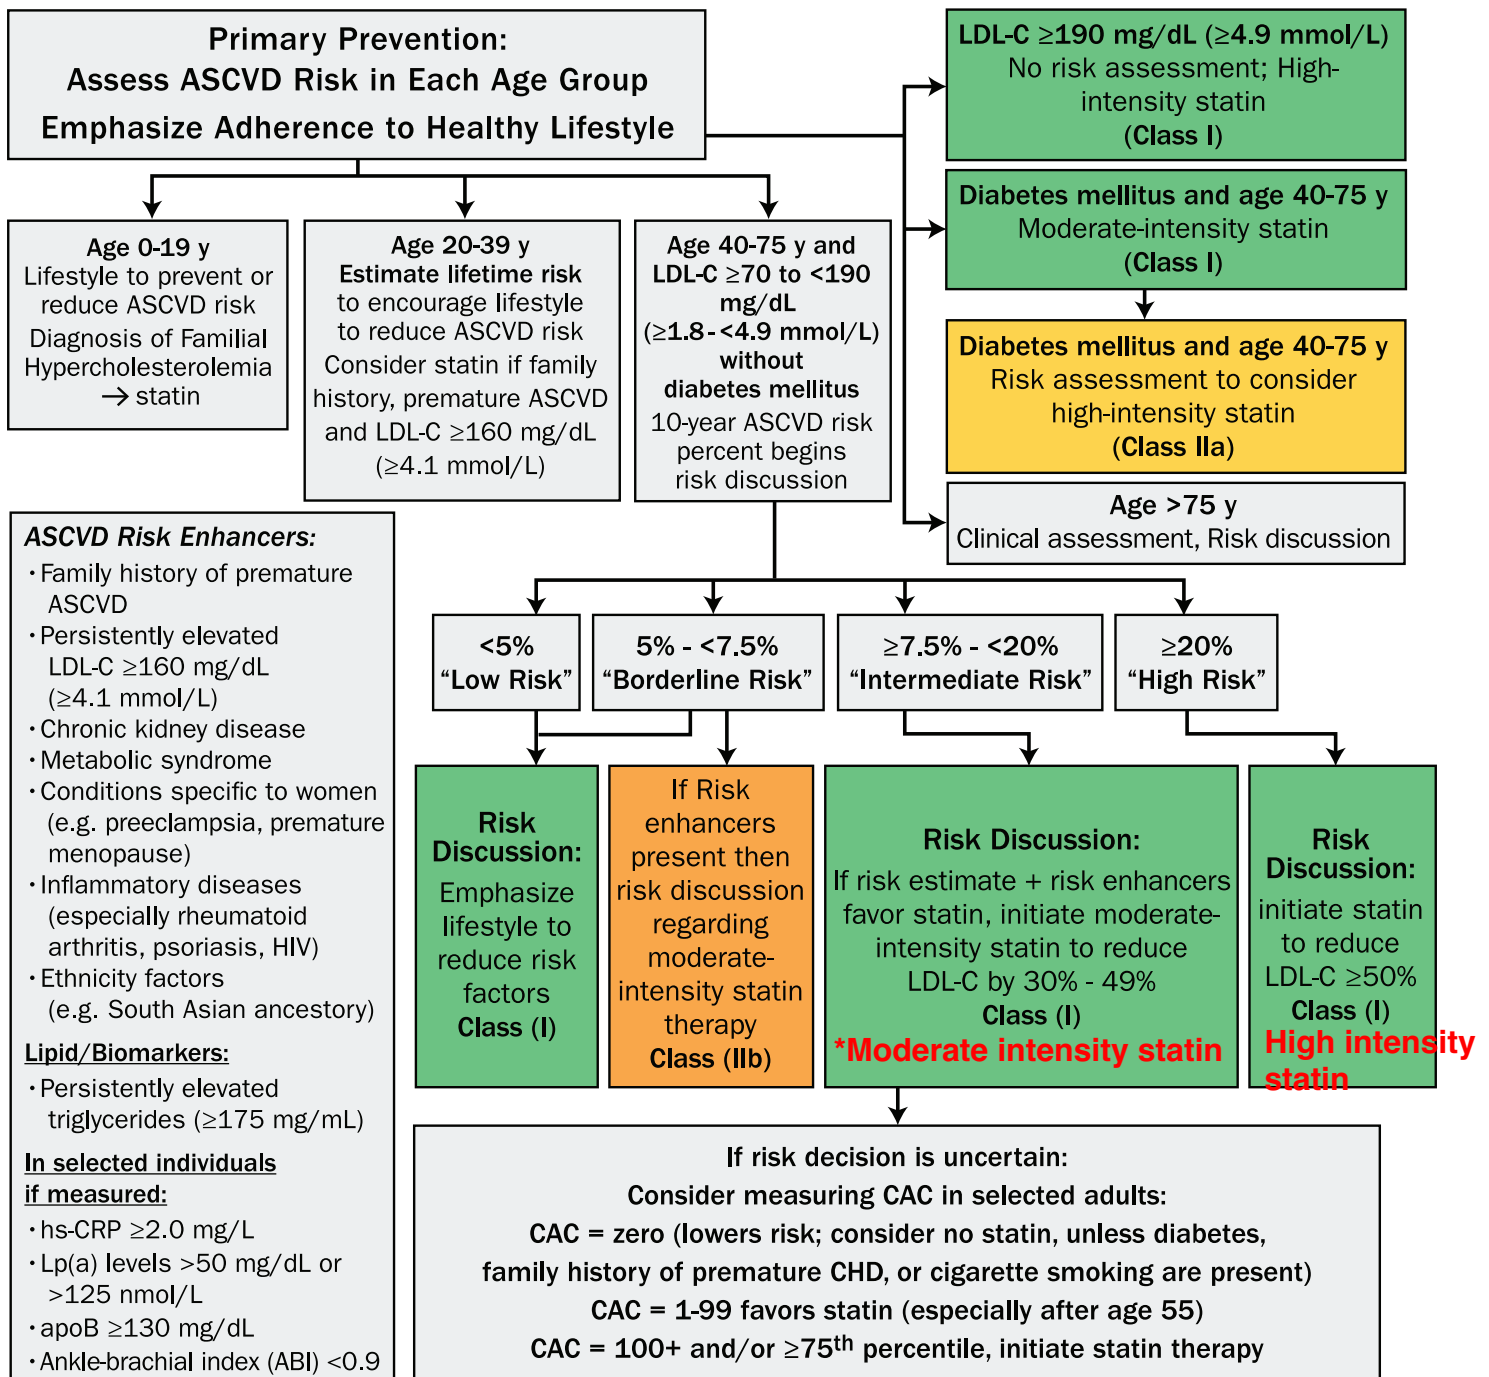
Primary Prevention:
Assess ASCVD Risk in Each Age Group
Emphasize Adherence to Healthy Lifestyle

LDL-C ≥190 mg/dL (≥4.9 mmol/L)
No risk assessment; High-intensity statin
(Class I)

Diabetes mellitus and age 40-75 y
Moderate-intensity statin
(Class I)

Diabetes mellitus and age 40-75 y
Risk assessment to consider high-intensity statin
(Class IIa)

Age >75 y
Clinical assessment, Risk discussion

Age 0-19 y
Lifestyle to prevent or reduce ASCVD risk
Diagnosis of Familial Hypercholesterolemia
→ statin

Age 20-39 y
Estimate lifetime risk
to encourage lifestyle to reduce ASCVD risk
Consider statin if family history, premature ASCVD and LDL-C ≥160 mg/dL (≥4.1 mmol/L)

Age 40-75 y and LDL-C ≥70 to <190 mg/dL (≥1.8-<4.9 mmol/L) without diabetes mellitus
10-year ASCVD risk percent begins risk discussion

ASCVD Risk Enhancers:
· Family history of premature ASCVD
· Persistently elevated LDL-C ≥160 mg/dL (≥4.1 mmol/L)
· Chronic kidney disease
· Metabolic syndrome
· Conditions specific to women (e.g. preeclampsia, premature menopause)
· Inflammatory diseases (especially rheumatoid arthritis, psoriasis, HIV)
· Ethnicity factors (e.g. South Asian ancestory)
Lipid/Biomarkers:
· Persistently elevated triglycerides (≥175 mg/mL)
In selected individuals if measured:
· hs-CRP ≥2.0 mg/L
· Lp(a) levels >50 mg/dL or >125 nmol/L
· apoB ≥130 mg/dL
· Ankle-brachial index (ABI) <0.9

<5%
"Low Risk"

5% - <7.5%
"Borderline Risk"

≥7.5% - <20%
"Intermediate Risk"

≥20%
"High Risk"

Risk Discussion:
Emphasize lifestyle to reduce risk factors
Class (I)

If Risk enhancers present then risk discussion regarding moderate-intensity statin therapy
Class (IIb)

Risk Discussion:
If risk estimate + risk enhancers favor statin, initiate moderate-intensity statin to reduce LDL-C by 30% - 49%
Class (I)
*Moderate intensity statin

Risk Discussion:
initiate statin to reduce LDL-C ≥50%
Class (I)
High intensity statin

If risk decision is uncertain:
Consider measuring CAC in selected adults:
CAC = zero (lowers risk; consider no statin, unless diabetes, family history of premature CHD, or cigarette smoking are present)
CAC = 1-99 favors statin (especially after age 55)
CAC = 100+ and/or ≥75$^{th}$ percentile, initiate statin therapy